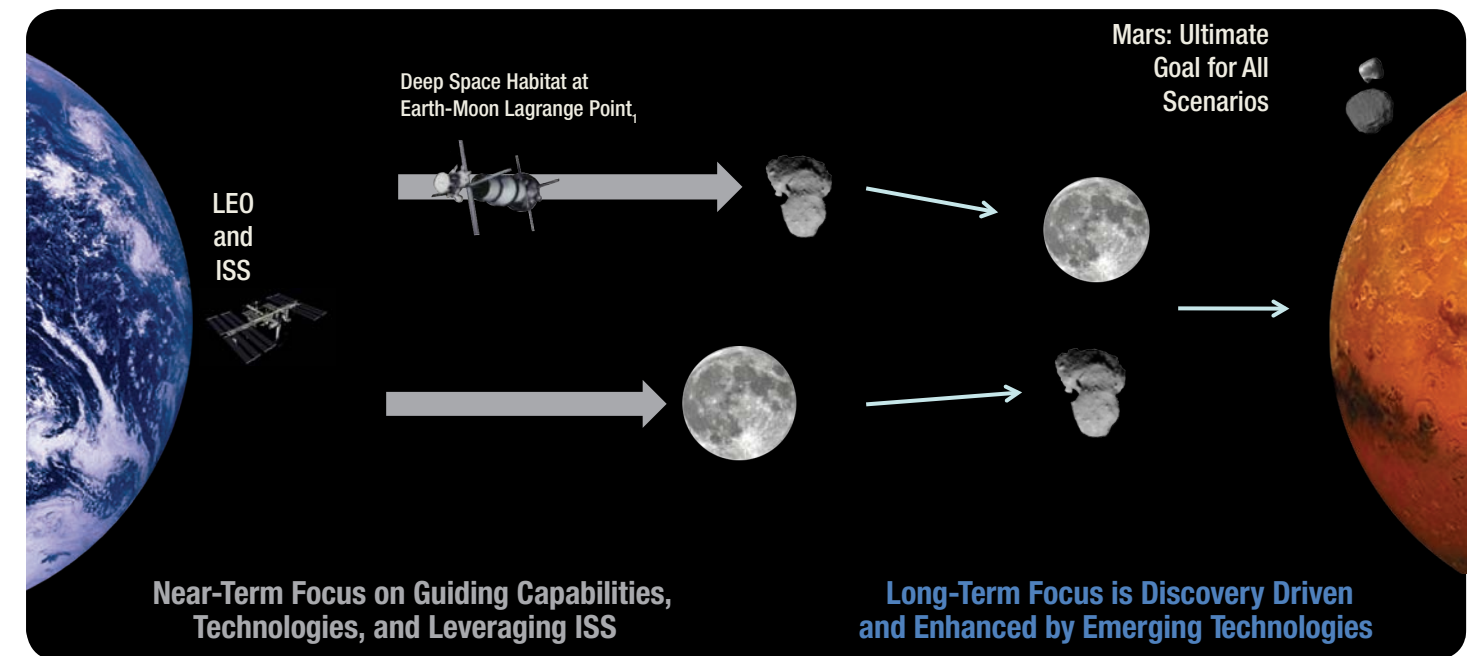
Mars: Ultimate Goal for All Scenarios

Deep Space Habitat at Earth-Moon Lagrange Point$_1$

LEO and ISS

Near-Term Focus on Guiding Capabilities, Technologies, and Leveraging ISS

Long-Term Focus is Discovery Driven and Enhanced by Emerging Technologies